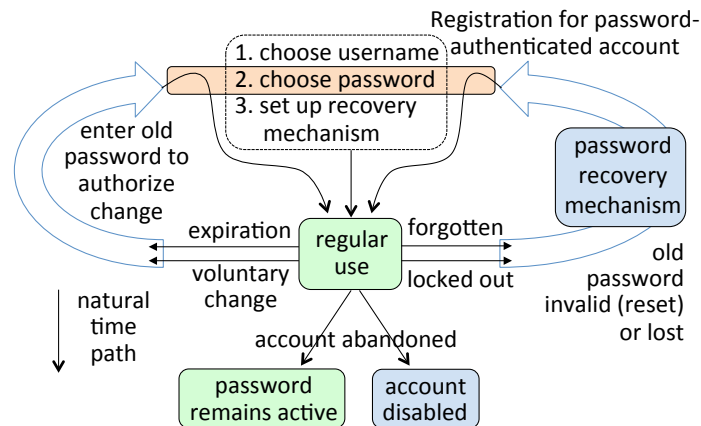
Registration for password-authenticated account

1. choose username
2. choose password
3. set up recovery mechanism

enter old password to authorize change

password recovery mechanism

expiration

forgotten

regular use

voluntary change

locked out

old password invalid (reset) or lost

natural time path

account abandoned

password remains active

account disabled